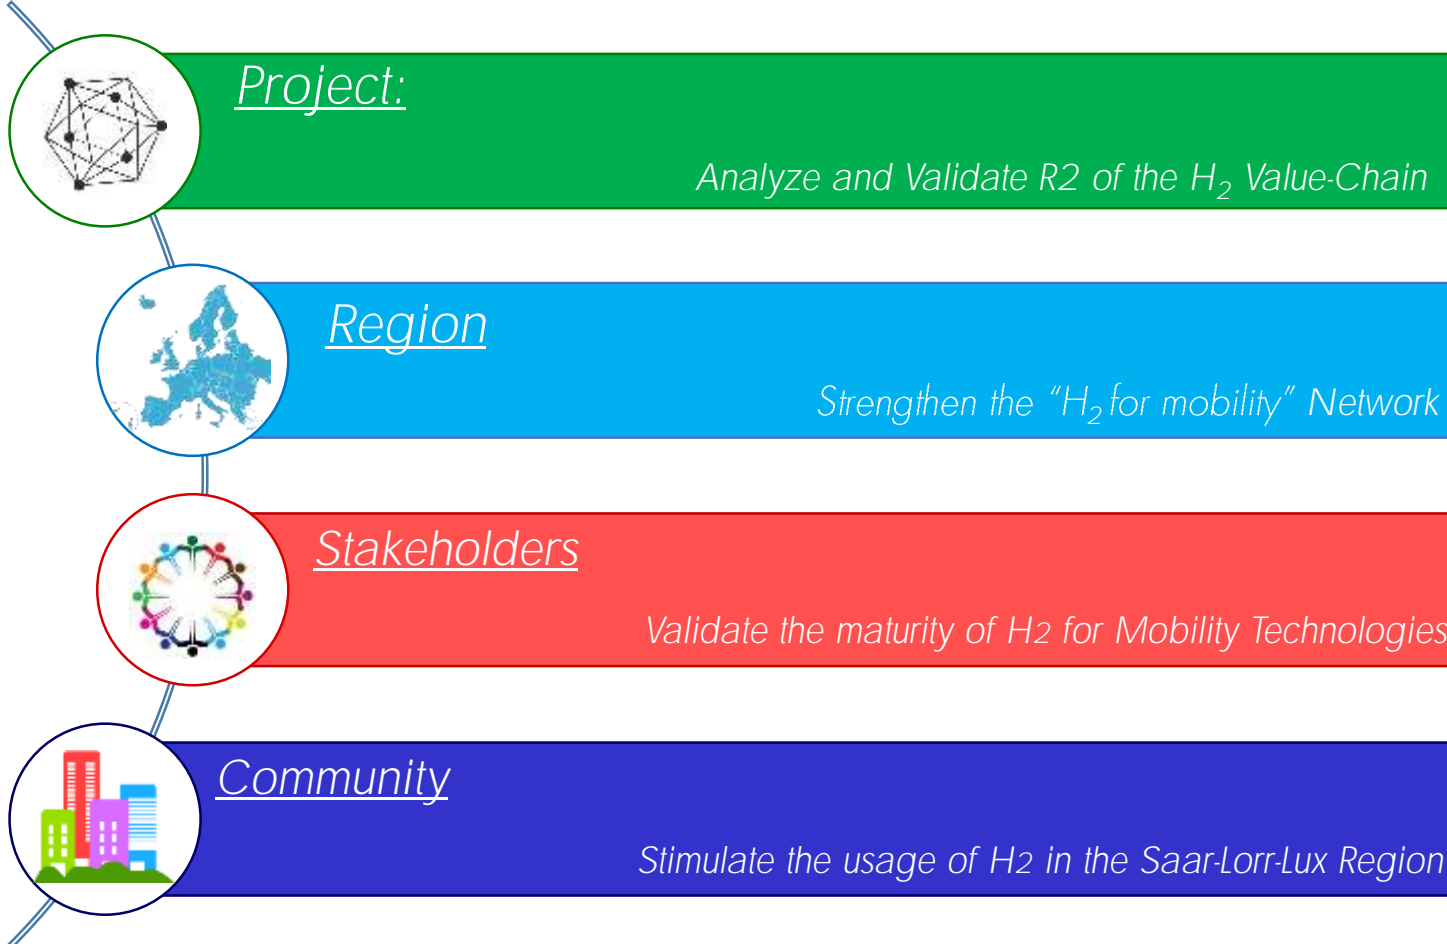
Project:

Analyze and Validate R2 of the $H_2$ Value-Chain

Region

Strengthen the "$H_2$ for mobility" Network

Stakeholders

Validate the maturity of H2 for Mobility Technologies

Community

Stimulate the usage of H2 in the Saar-Lorr-Lux Region